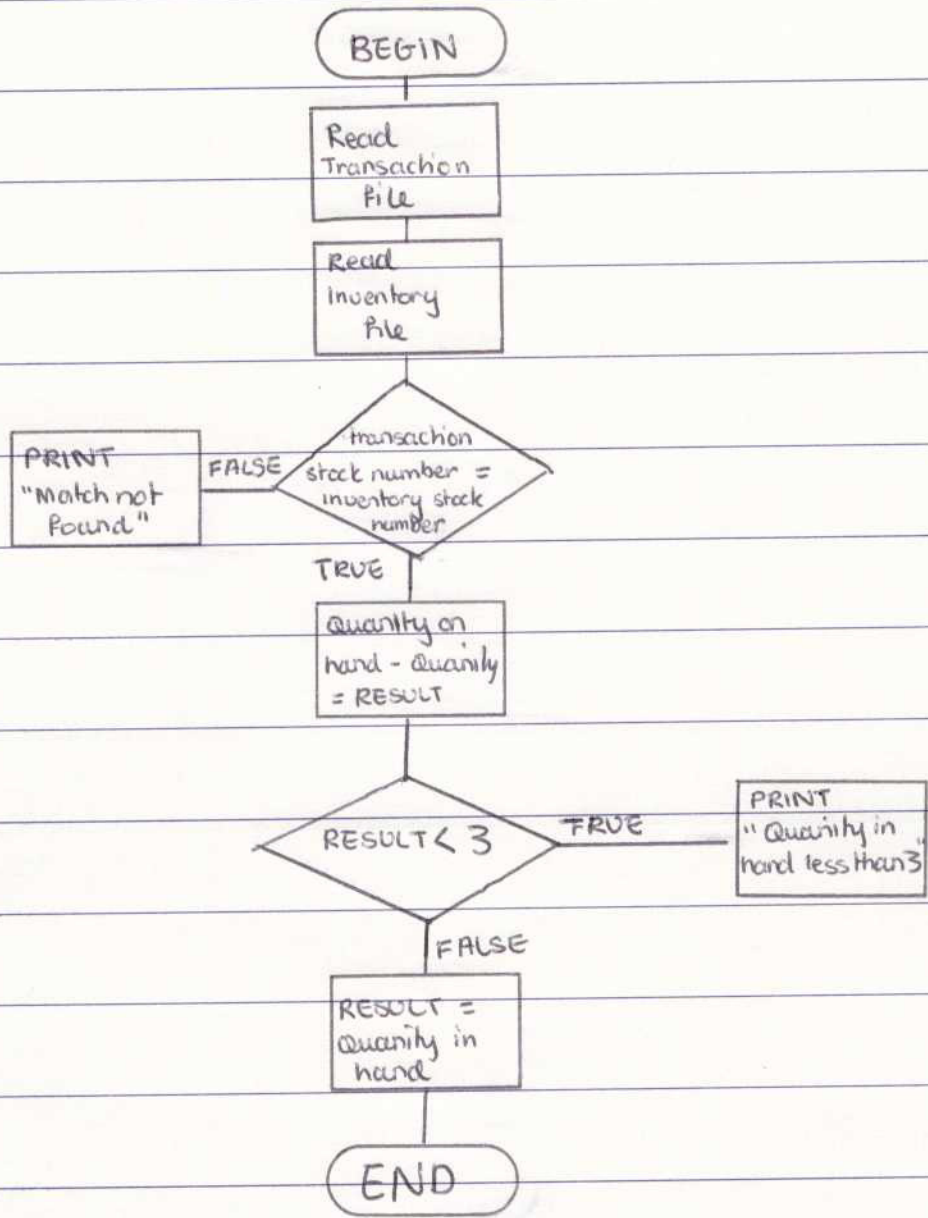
BEGIN

Read Transaction File

Read Inventory File

transaction stock number = inventory stock number

FALSE

PRINT "Match not Found"

TRUE

Quanity on hand - Quanity = RESULT

RESULT < 3

TRUE

PRINT "Quanity in hand less than 3"

FALSE

RESULT = Quanity in hand

END